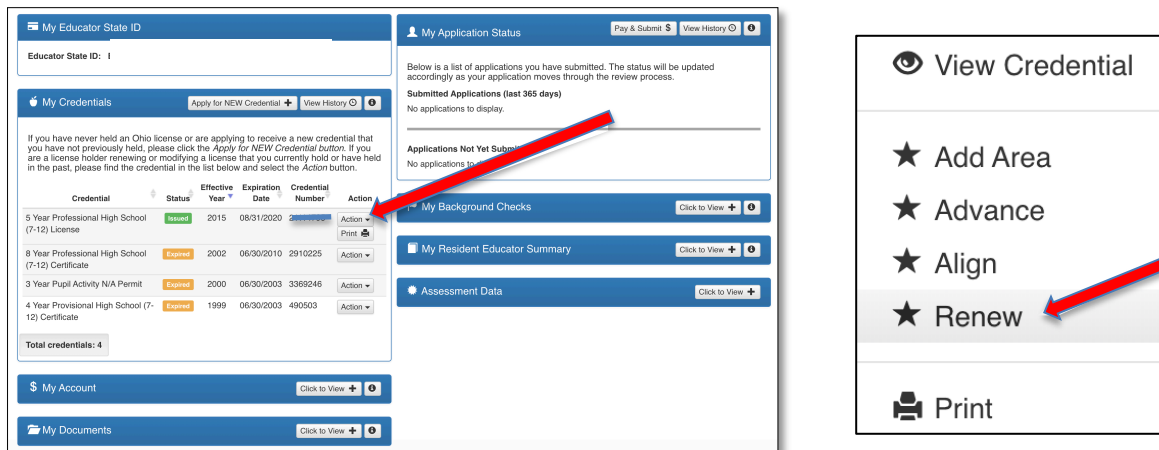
My Educator State ID

Educator State ID: I

My Credentials

Apply for NEW Credential ✚ View History

If you have never held an Ohio license or are applying to receive a new credential that you have not previously held, please click the *Apply for NEW Credential button*. If you are a license holder renewing or modifying a license that you currently hold or have held in the past, please find the credential in the list below and select the *Action* button.

| Credential | Status | Effective Year | Expiration Date | Credential Number | Action |
|---|---|---|---|---|---|
| 5 Year Professional High School (7-12) License | Issued | 2015 | 08/31/2020 | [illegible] | Action ▾ Print |
| 8 Year Professional High School (7-12) Certificate | Expired | 2002 | 06/30/2010 | 2910225 | Action ▾ |
| 3 Year Pupil Activity N/A Permit | Expired | 2000 | 06/30/2003 | 3369246 | Action ▾ |
| 4 Year Provisional High School (7-12) Certificate | Expired | 1999 | 06/30/2003 | 490503 | Action ▾ |

Total credentials: 4

$ My Account Click to View ✚

My Documents Click to View ✚

My Application Status

Pay & Submit $ View History

Below is a list of applications you have submitted. The status will be updated accordingly as your application moves through the review process.

Submitted Applications (last 365 days)

No applications to display.

Applications Not Yet Submi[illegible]

No applications to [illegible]

My Background Checks Click to View ✚

My Resident Educator Summary Click to View ✚

Assessment Data Click to View ✚

View Credential

★ Add Area

★ Advance

★ Align

★ Renew

Print